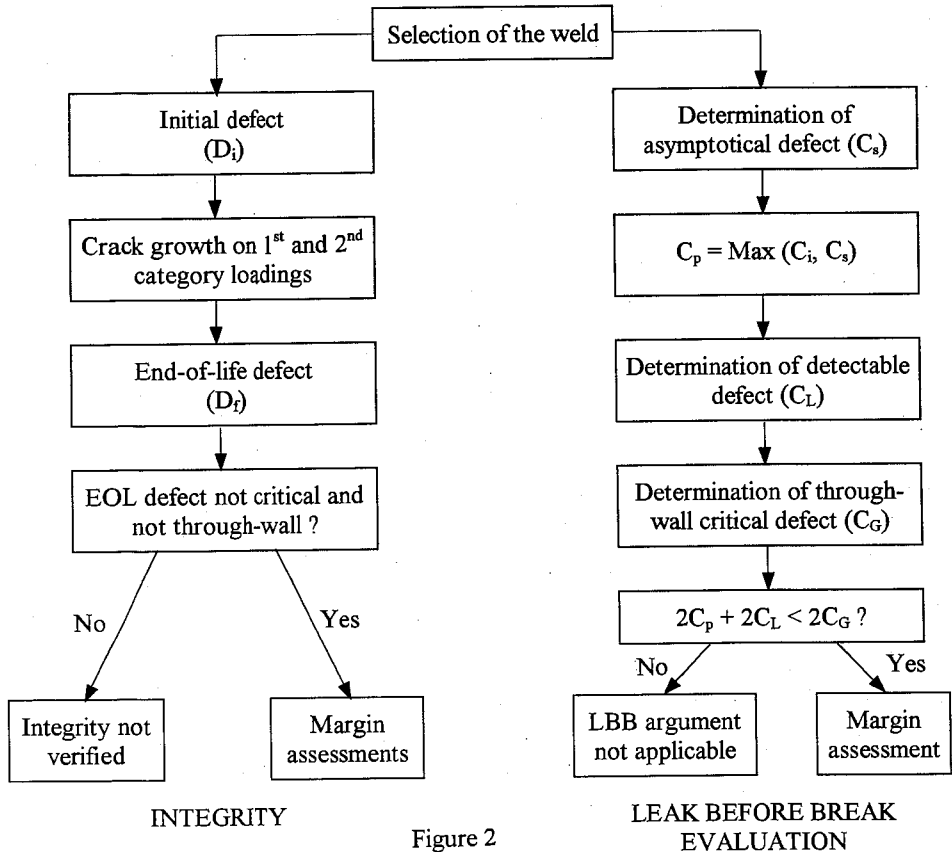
Selection of the weld

Initial defect ($D_i$)

Crack growth on $1^{st}$ and $2^{nd}$ category loadings

End-of-life defect ($D_f$)

EOL defect not critical and not through-wall ?

No

Yes

Integrity not verified

Margin assessments

INTEGRITY

Determination of asymptotical defect ($C_s$)

$C_p$ = Max ($C_i$, $C_s$)

Determination of detectable defect ($C_L$)

Determination of through-wall critical defect ($C_G$)

$2C_p + 2C_L < 2C_G$ ?

No

Yes

LBB argument not applicable

Margin assessment

LEAK BEFORE BREAK EVALUATION

Figure 2